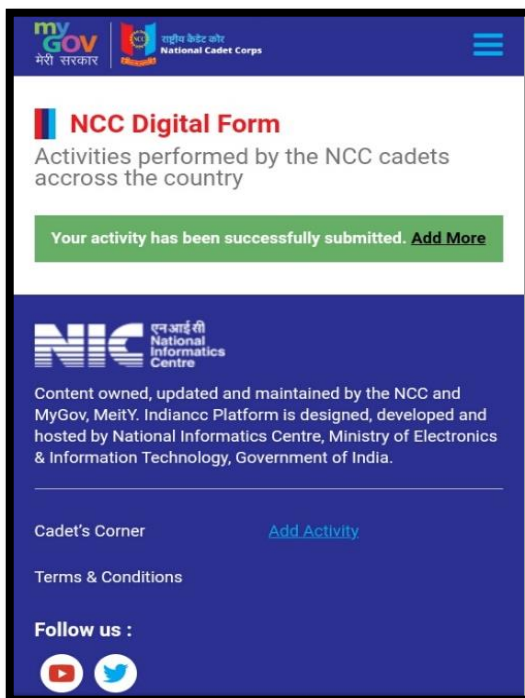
my GOV मेरी सरकार

राष्ट्रीय कैडेट कोर National Cadet Corps

NCC Digital Form

Activities performed by the NCC cadets accross the country

Your activity has been successfully submitted. Add More

NIC एनआईसी National Informatics Centre

Content owned, updated and maintained by the NCC and MyGov, MeitY. Indiancc Platform is designed, developed and hosted by National Informatics Centre, Ministry of Electronics & Information Technology, Government of India.

Cadet's Corner

Add Activity

Terms & Conditions

Follow us :